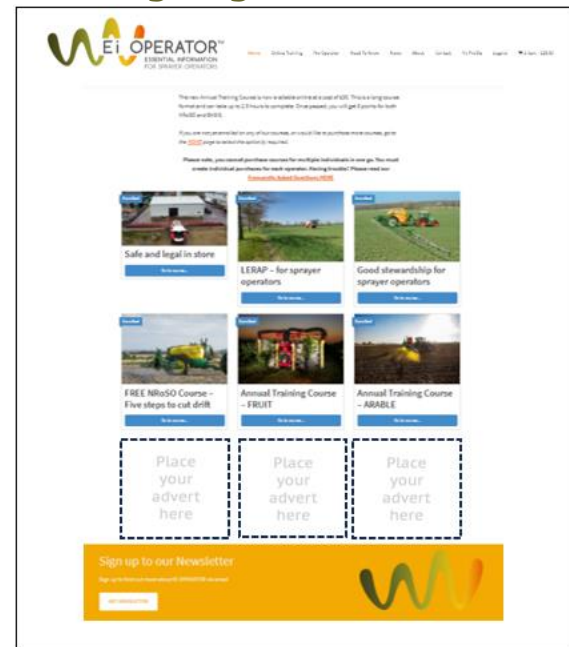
Ei OPERATOR™
ESSENTIAL INFORMATION FOR SPRAYER OPERATORS

Home Online Training The Operator Read To Know Forms About Contact My Profile Log In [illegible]

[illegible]

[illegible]

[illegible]

Enrolled
Safe and legal in store
Go to course

Enrolled
LERAP – for sprayer operators
Go to course

Enrolled
Good stewardship for sprayer operators
Go to course

Enrolled
FREE NRoSO Course – Five steps to cut drift
Go to course

Enrolled
Annual Training Course – FRUIT
Go to course

Enrolled
Annual Training Course – ARABLE
Go to course

Place your advert here

Place your advert here

Place your advert here

Sign up to our Newsletter
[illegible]
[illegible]